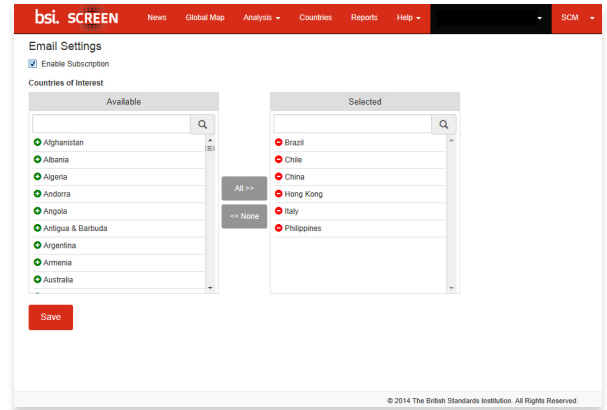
bsi. SCREEN News Global Map Analysis Countries Reports Help SCM

Email Settings

Enable Subscription

Countries of Interest

| Available | Selected |
|---|---|
| Afghanistan | Brazil |
| Albania | Chile |
| Algeria | China |
| Andorra | Hong Kong |
| Angola | Italy |
| Antigua & Barbuda | Philippines |
| Argentina | |
| Armenia | |
| Australia | |

All >>

<< None

Save

© 2014 The British Standards Institution. All Rights Reserved.